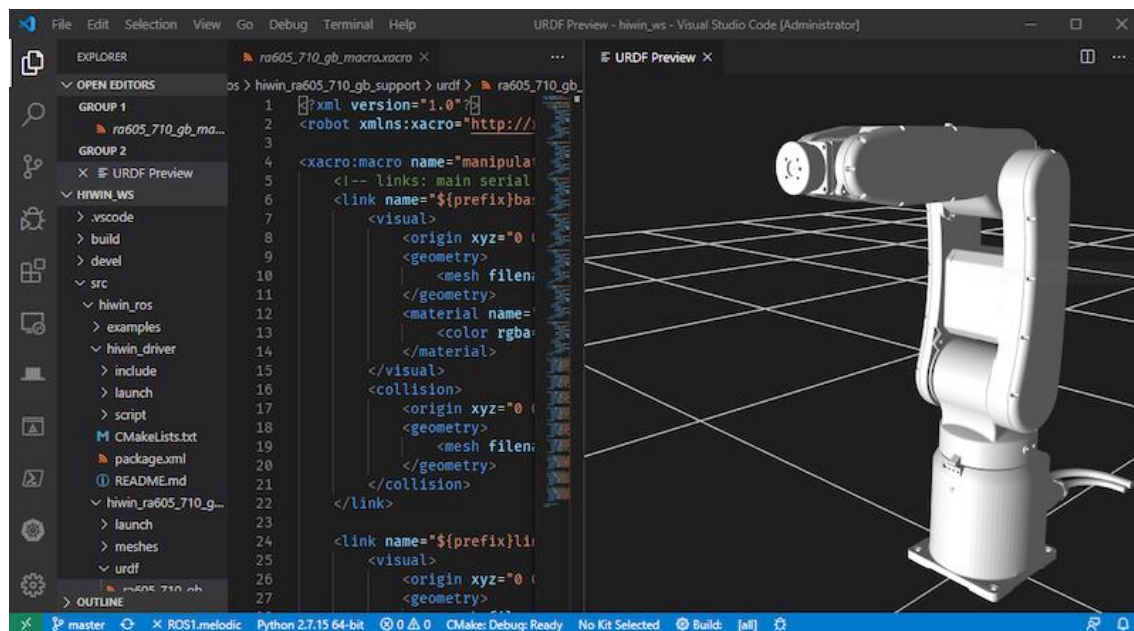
File Edit Selection View Go Debug Terminal Help
URDF Preview - hiwin_ws - Visual Studio Code [Administrator]

EXPLORER
∨ OPEN EDITORS
GROUP 1
ra605_710_gb_ma...
GROUP 2
× URDF Preview
∨ HIWIN_WS
> .vscode
> build
> devel
∨ src
∨ hiwin_ros
> examples
∨ hiwin_driver
> include
> launch
> script
CMakeLists.txt
package.xml
README.md
∨ hiwin_ra605_710_g...
> launch
> meshes
∨ urdf
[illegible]
> OUTLINE

ra605_710_gb_macro.xacro ×
os > hiwin_ra605_710_gb_support > urdf > ra605_710_gb_

1 <?xml version="1.0"?>
2 <robot xmlns:xacro="http://
3
4 <xacro:macro name="manipula
5 <!-- links: main serial
6 <link name="${prefix}ba
7 <visual>
8 <origin xyz="0
9 <geometry>
10 <mesh filen
11 </geometry>
12 <material name=
13 <color rgba
14 </material>
15 </visual>
16 <collision>
17 <origin xyz="0
18 <geometry>
19 <mesh filen
20 </geometry>
21 </collision>
22 </link>
23
24 <link name="${prefix}li
25 <visual>
26 <origin xyz="0
27 <geometry>

URDF Preview ×

master ROS1.melodic Python 2.7.15 64-bit ⊗ 0 ⚠ 0 CMake: Debug: Ready No Kit Selected Build: [all]